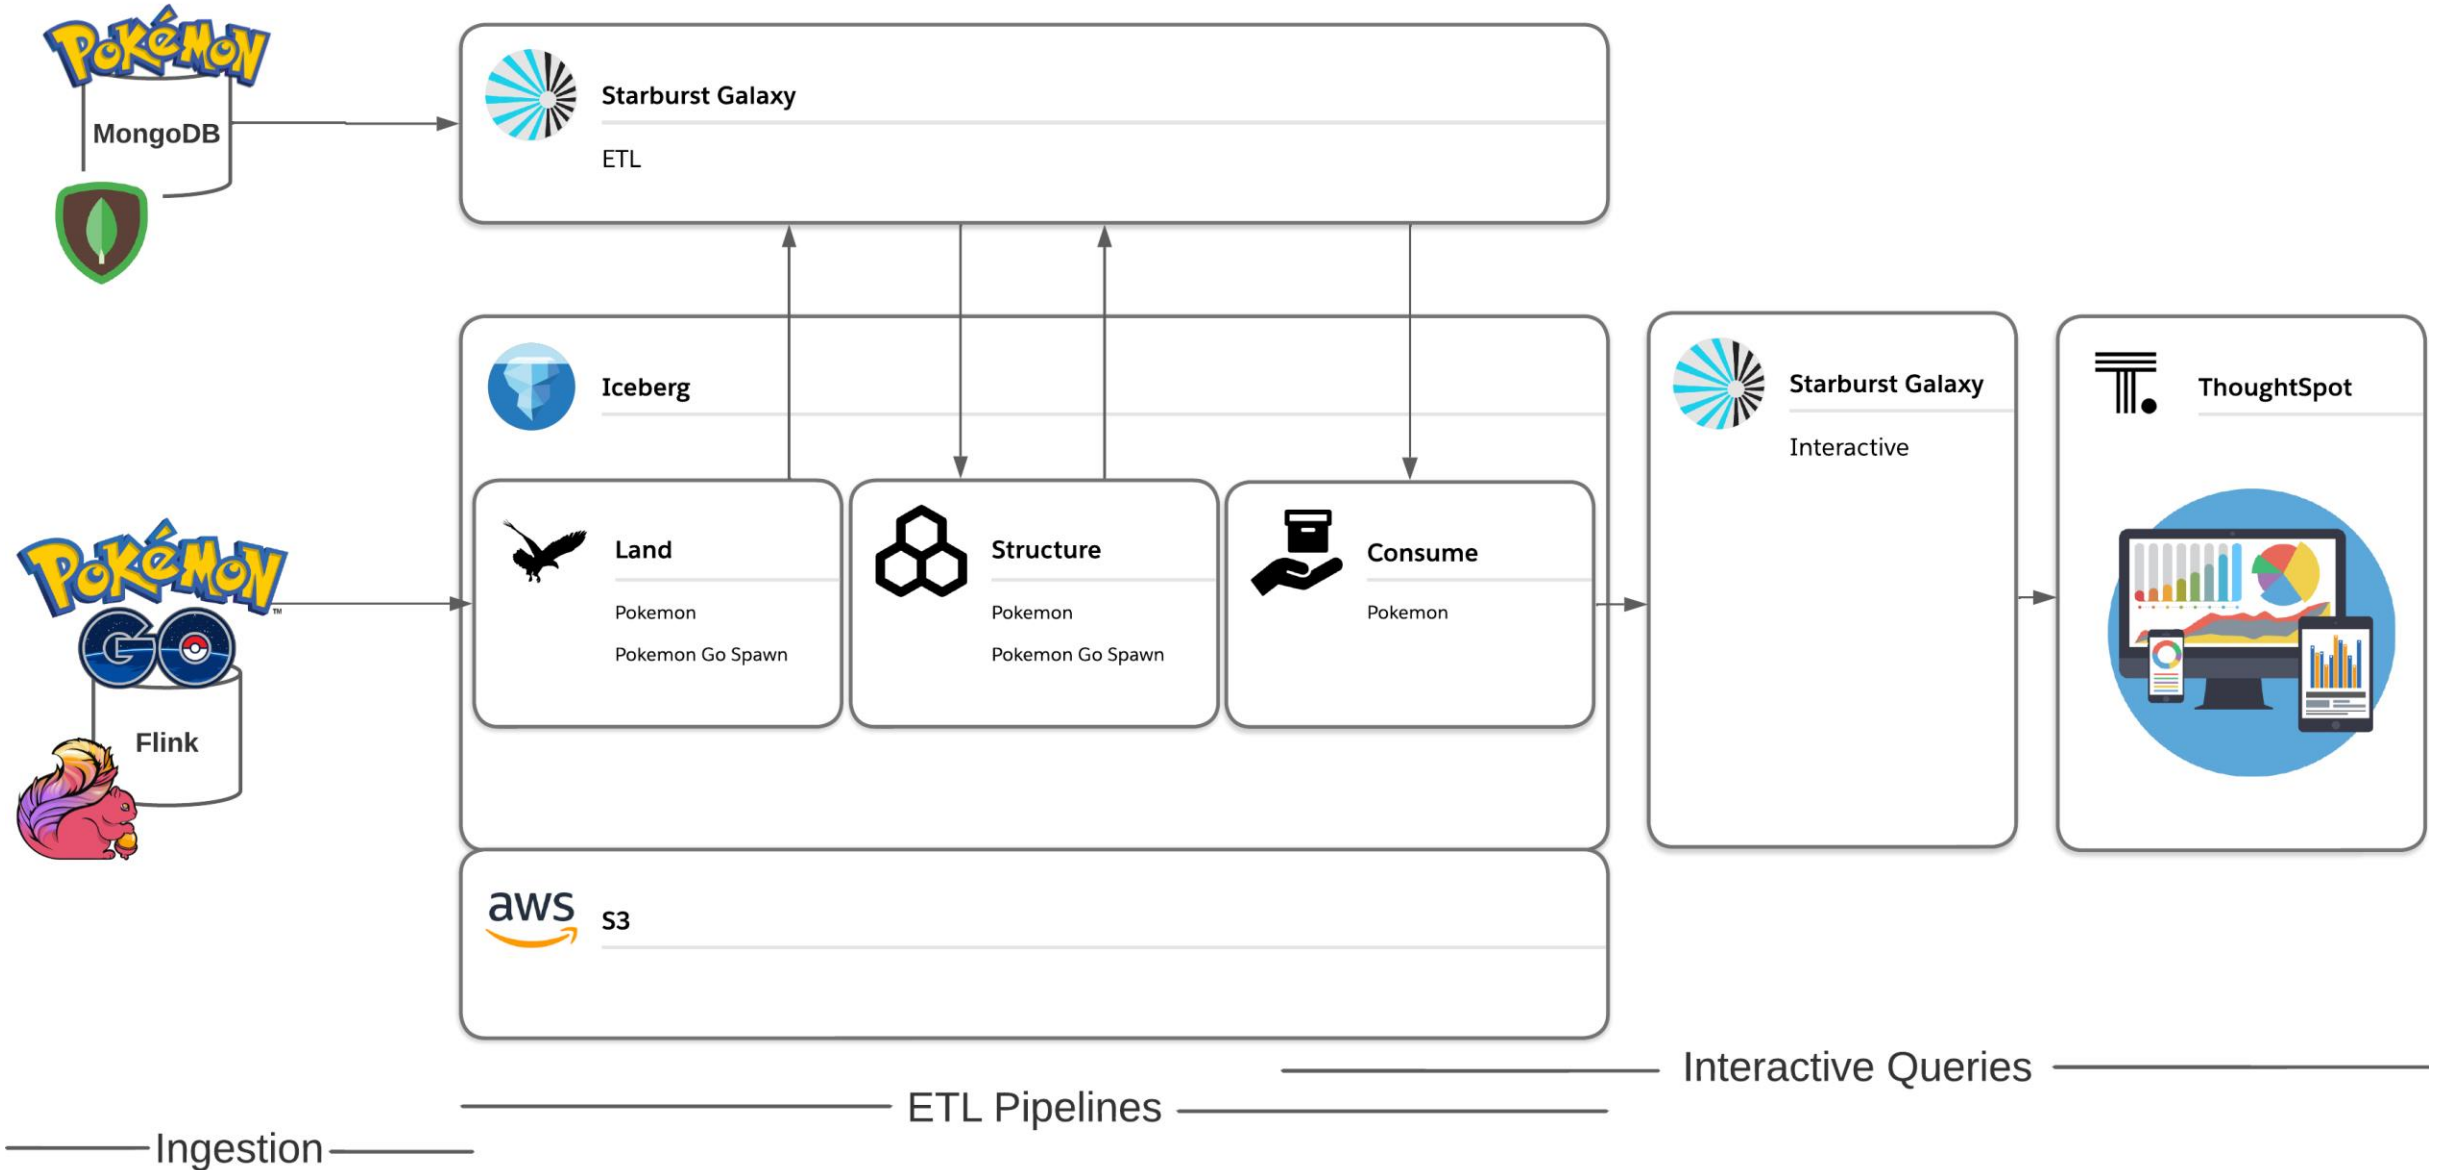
Pokémon
MongoDB

Starburst Galaxy
ETL

Iceberg

Land
Pokemon
Pokemon Go Spawn

Structure
Pokemon
Pokemon Go Spawn

Consume
Pokemon

Starburst Galaxy
Interactive

ThoughtSpot

Pokémon GO
Flink

aws
S3

Interactive Queries

ETL Pipelines

Ingestion